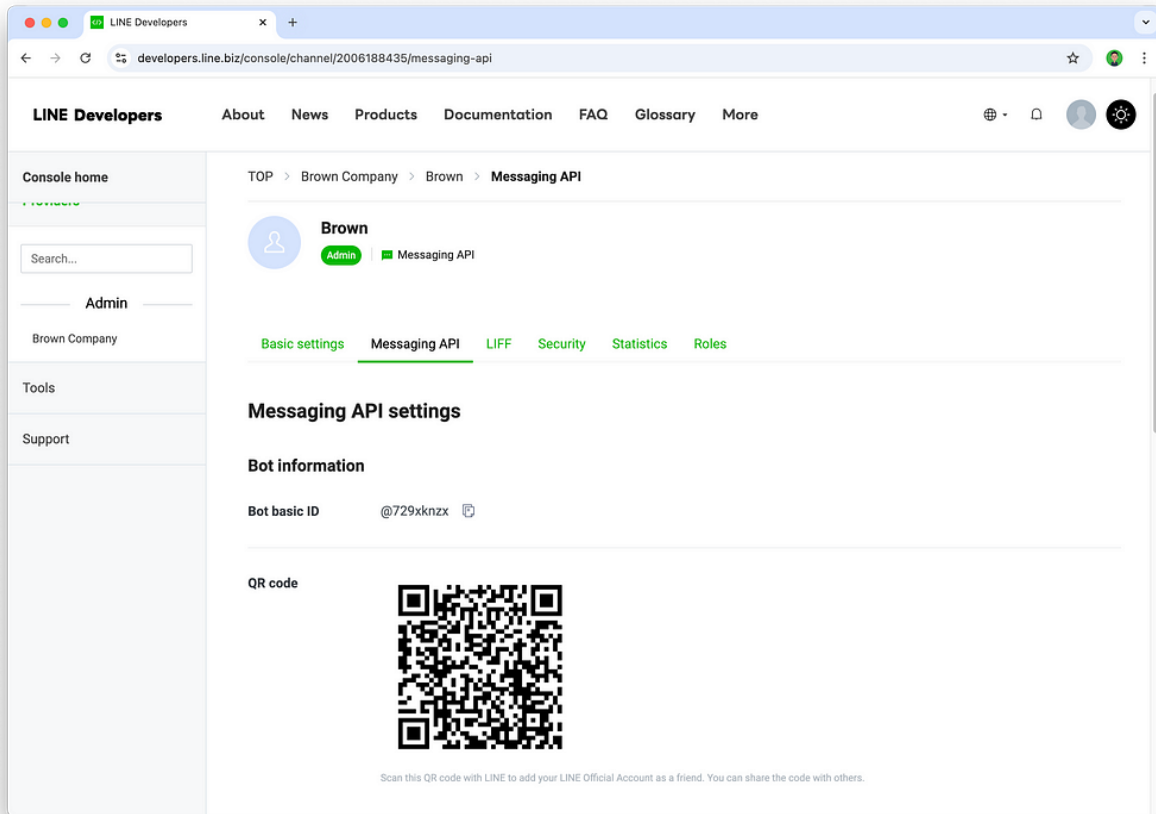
LINE Developers
developers.line.biz/console/channel/2006188435/messaging-api

LINE Developers
About News Products Documentation FAQ Glossary More

Console home
Providers
Search...
Admin
Brown Company
Tools
Support

TOP > Brown Company > Brown > Messaging API

Brown
Admin | Messaging API

Basic settings Messaging API LIFF Security Statistics Roles

Messaging API settings

Bot information

Bot basic ID @729xknzx

QR code

Scan this QR code with LINE to add your LINE Official Account as a friend. You can share the code with others.